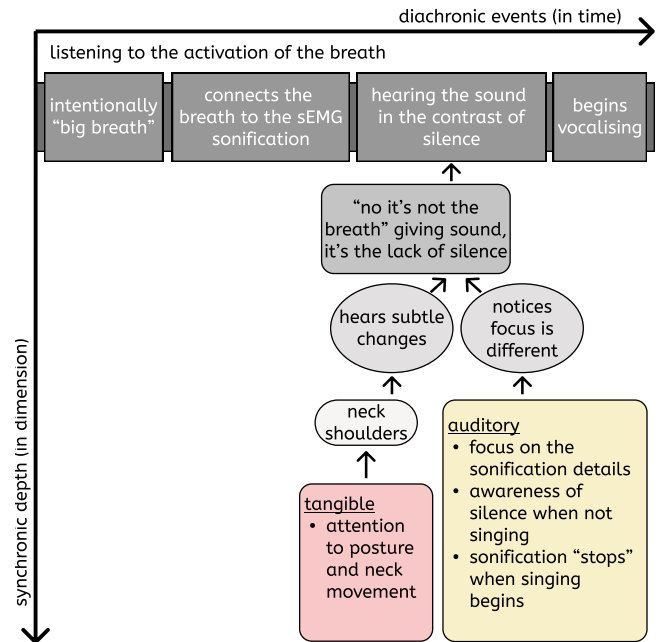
diachronic events (in time)

listening to the activation of the breath

intentionally "big breath"

connects the breath to the sEMG sonification

hearing the sound in the contrast of silence

begins vocalising

"no it's not the breath" giving sound, it's the lack of silence

hears subtle changes

notices focus is different

neck shoulders

auditory
• focus on the sonification details
• awareness of silence when not singing
• sonification "stops" when singing begins

tangible
• attention to posture and neck movement

synchronic depth (in dimension)